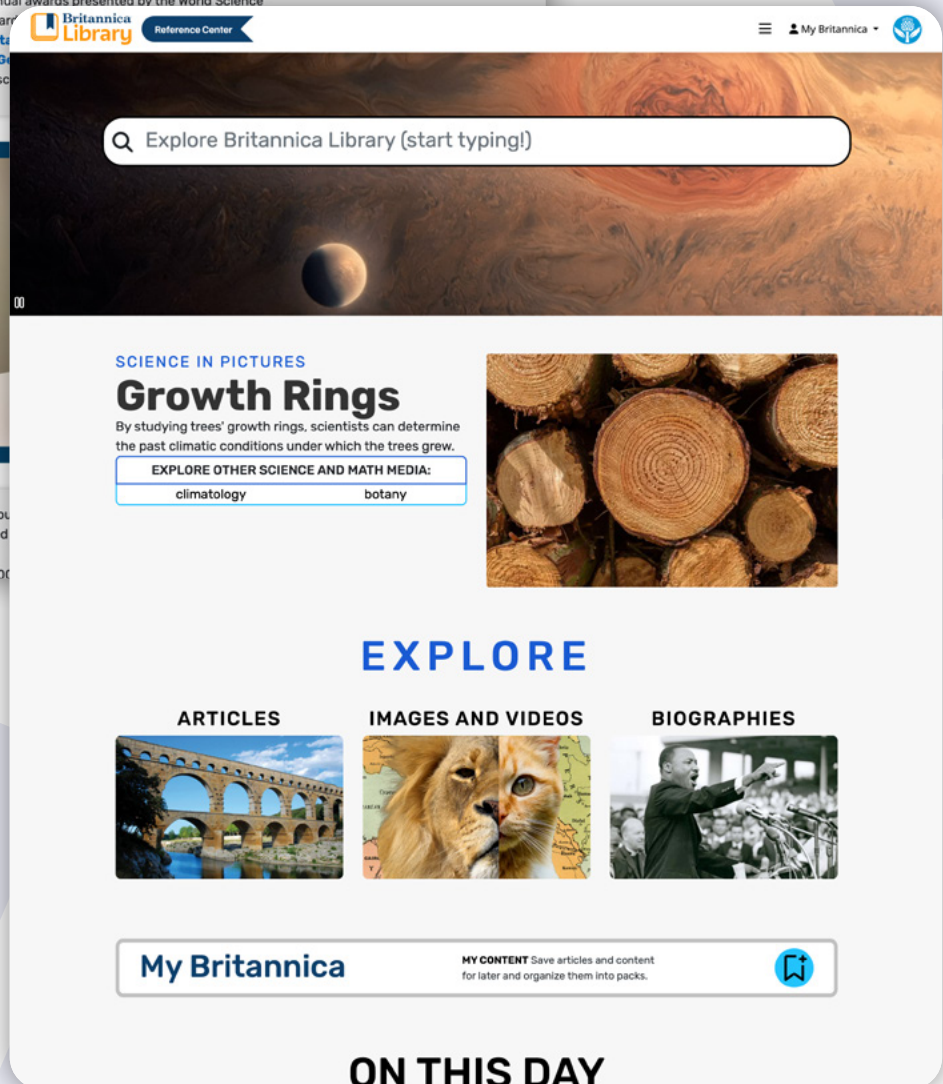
Britannica Library

Reference Center

My Britannica

Explore Britannica Library (start typing!)

SCIENCE IN PICTURES

Growth Rings

By studying trees' growth rings, scientists can determine the past climatic conditions under which the trees grew.

EXPLORE OTHER SCIENCE AND MATH MEDIA:

climatology

botany

EXPLORE

ARTICLES

IMAGES AND VIDEOS

BIOGRAPHIES

My Britannica

MY CONTENT Save articles and content for later and organize them into packs.

ON THIS DAY